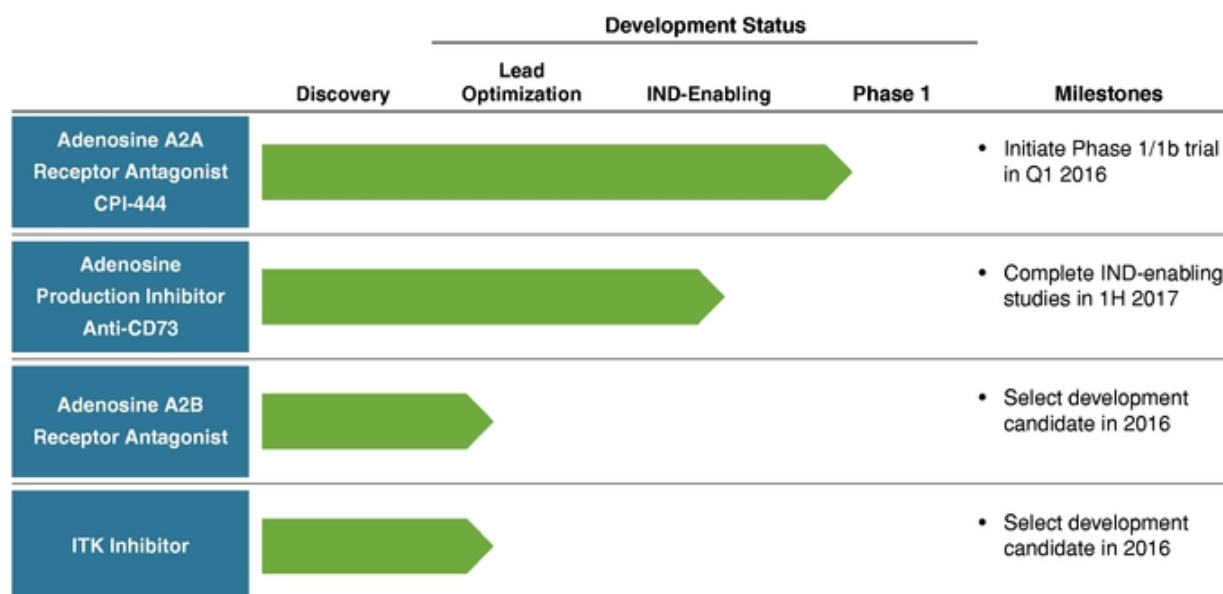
Development Status

| | Discovery | Lead Optimization | IND-Enabling | Phase 1 | Milestones |
|---|---|---|---|---|---|
| Adenosine A2A Receptor Antagonist CPI-444 | | | | | • Initiate Phase 1/1b trial in Q1 2016 |
| Adenosine Production Inhibitor Anti-CD73 | | | | | • Complete IND-enabling studies in 1H 2017 |
| Adenosine A2B Receptor Antagonist | | | | | • Select development candidate in 2016 |
| ITK Inhibitor | | | | | • Select development candidate in 2016 |